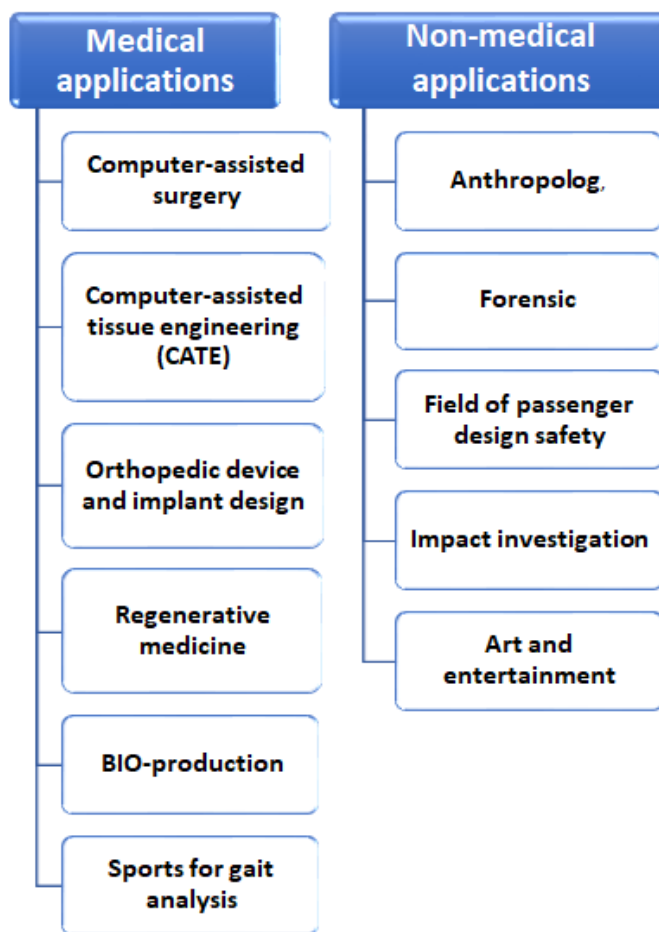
Medical applications

Computer-assisted surgery

Computer-assisted tissue engineering (CATE)

Orthopedic device and implant design

Regenerative medicine

BIO-production

Sports for gait analysis

Non-medical applications

Anthropolog,

Forensic

Field of passenger design safety

Impact investigation

Art and entertainment